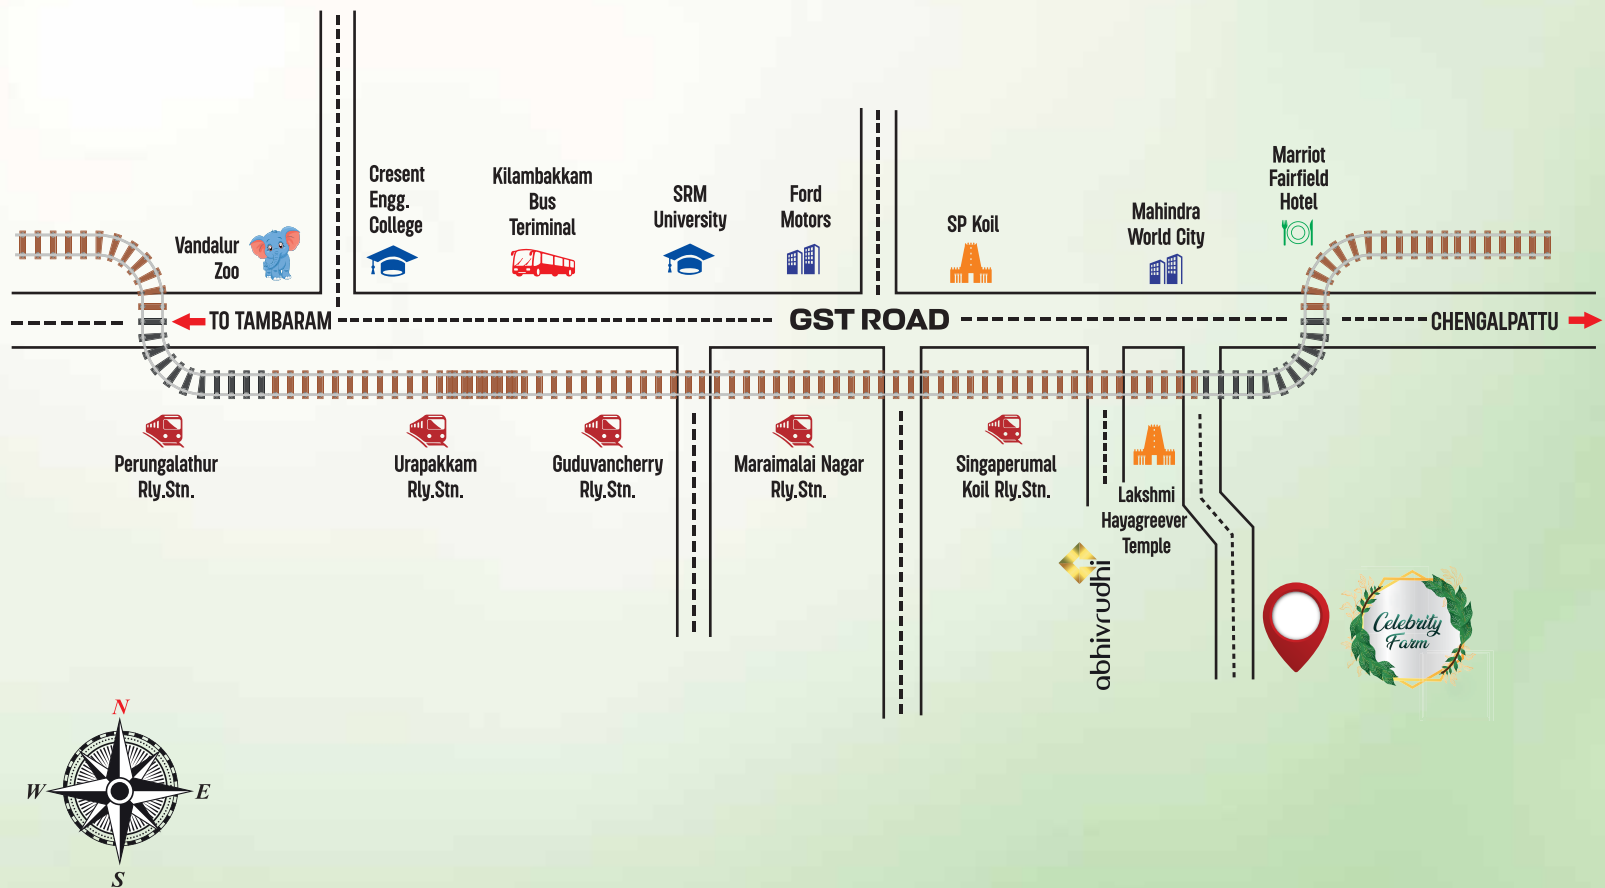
Vandalur Zoo

Cresent Engg. College

Kilambakkam Bus Teriminal

SRM University

Ford Motors

SP Koil

Mahindra World City

Marriot Fairfield Hotel

TO TAMBARAM

GST ROAD

CHENGALPATTU

Perungalathur Rly.Stn.

Urapakkam Rly.Stn.

Guduvancherry Rly.Stn.

Maraimalai Nagar Rly.Stn.

Singaperumal Koil Rly.Stn.

Lakshmi Hayagreever Temple

abhivrudhi

Celebrity Farm

N
W
E
S